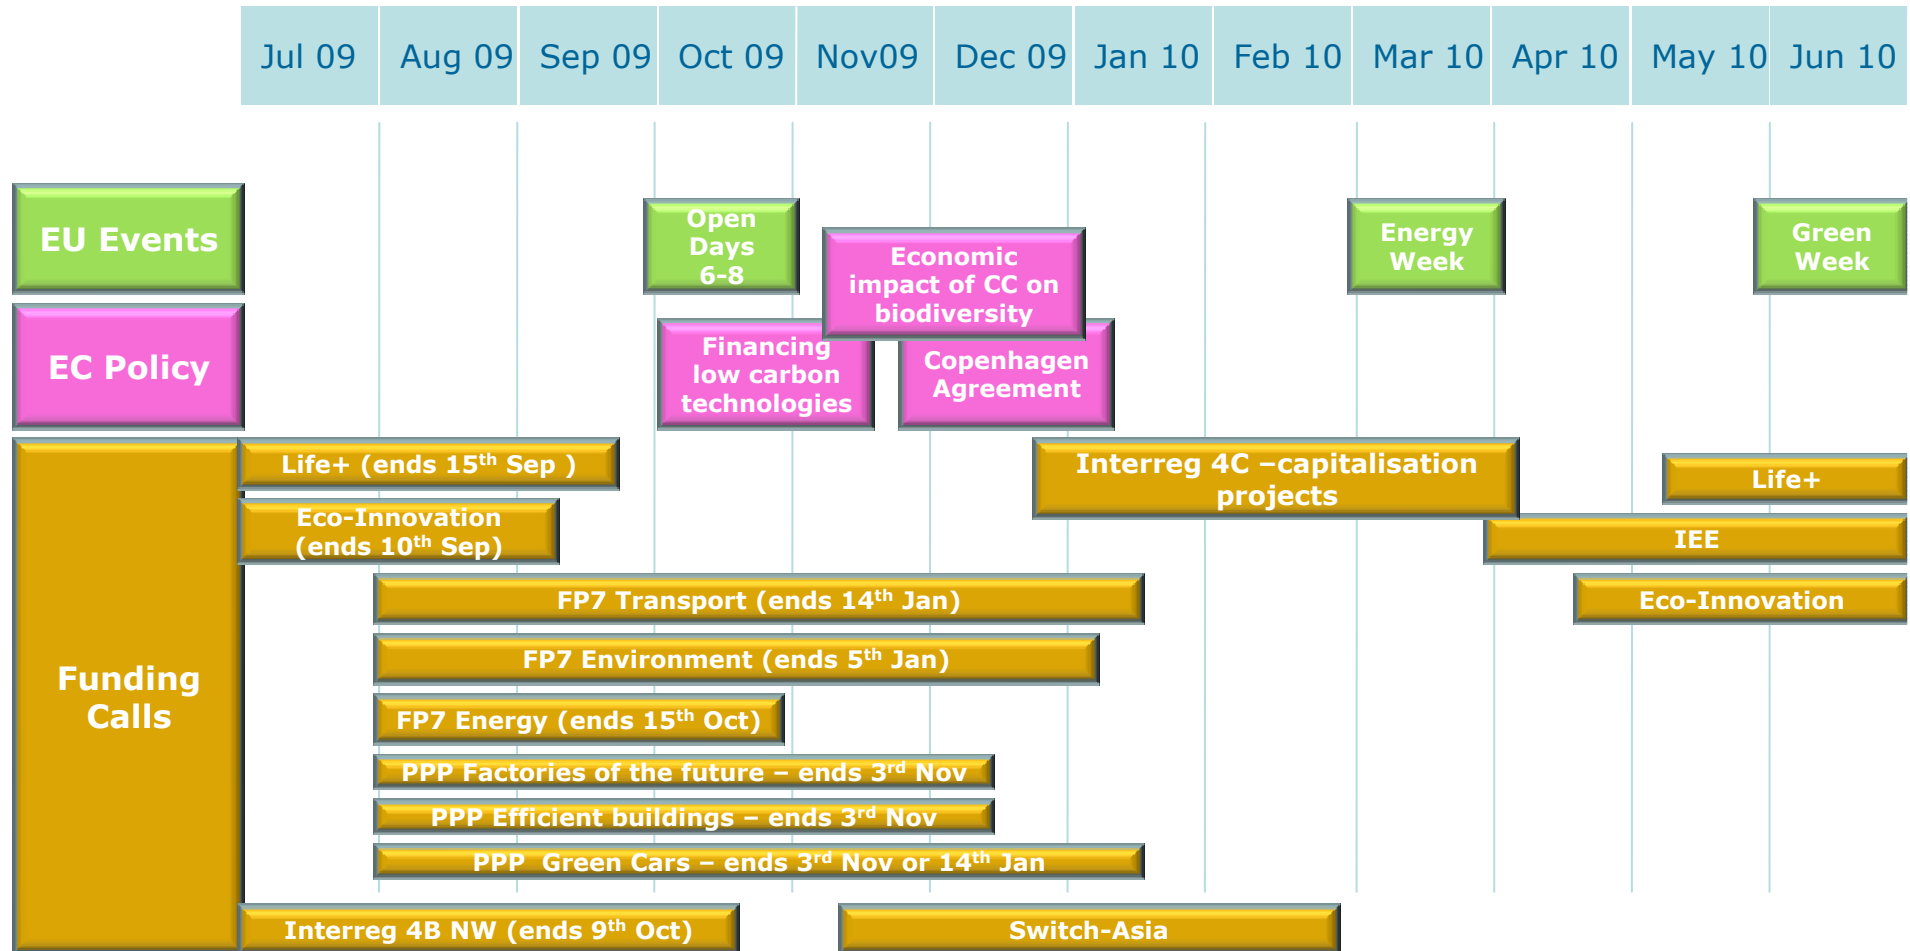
| Jul 09 | Aug 09 | Sep 09 | Oct 09 | Nov09 | Dec 09 | Jan 10 | Feb 10 | Mar 10 | Apr 10 | May 10 | Jun 10 |
|---|---|---|---|---|---|---|---|---|---|---|---|

EU Events

Open Days 6-8

Economic impact of CC on biodiversity

Energy Week

Green Week

EC Policy

Financing low carbon technologies

Copenhagen Agreement

Funding Calls

Life+ (ends 15$^{th}$ Sep )

Interreg 4C –capitalisation projects

Life+

Eco-Innovation (ends 10$^{th}$ Sep)

IEE

FP7 Transport (ends 14$^{th}$ Jan)

Eco-Innovation

FP7 Environment (ends 5$^{th}$ Jan)

FP7 Energy (ends 15$^{th}$ Oct)

PPP Factories of the future – ends 3$^{rd}$ Nov

PPP Efficient buildings – ends 3$^{rd}$ Nov

PPP Green Cars – ends 3$^{rd}$ Nov or 14$^{th}$ Jan

Interreg 4B NW (ends 9$^{th}$ Oct)

Switch-Asia